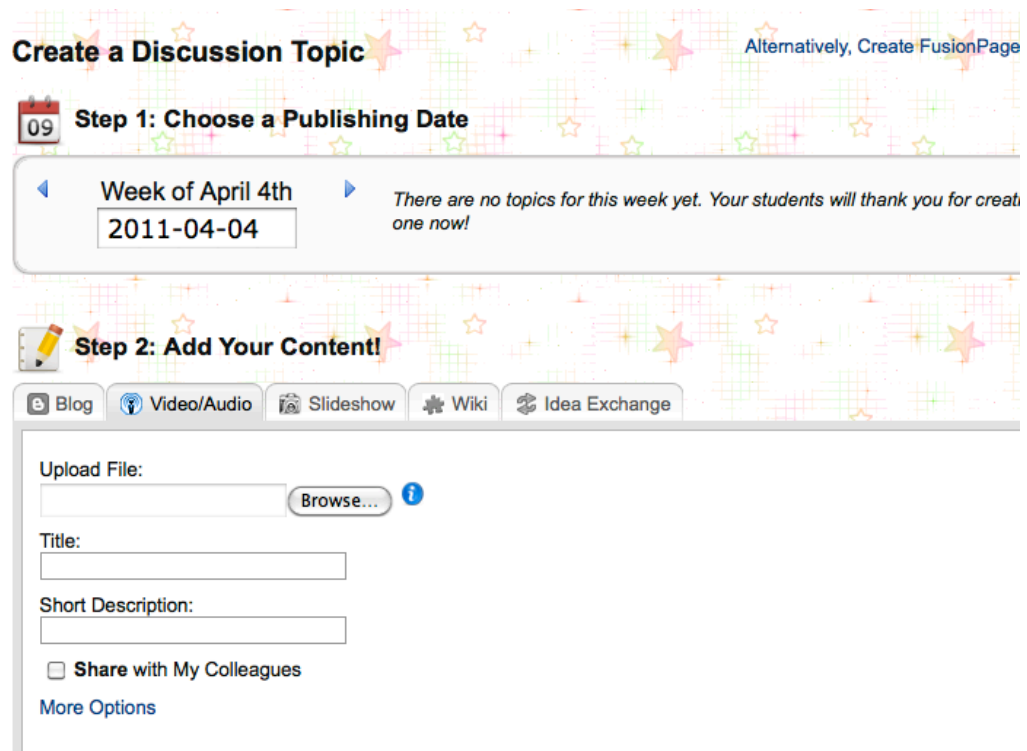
Create a Discussion Topic

Alternatively, Create FusionPage

09

Step 1: Choose a Publishing Date

Week of April 4th

2011-04-04

There are no topics for this week yet. Your students will thank you for creat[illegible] one now!

Step 2: Add Your Content!

Blog | Video/Audio | Slideshow | Wiki | Idea Exchange

Upload File:

Browse...

Title:

Short Description:

Share with My Colleagues

More Options